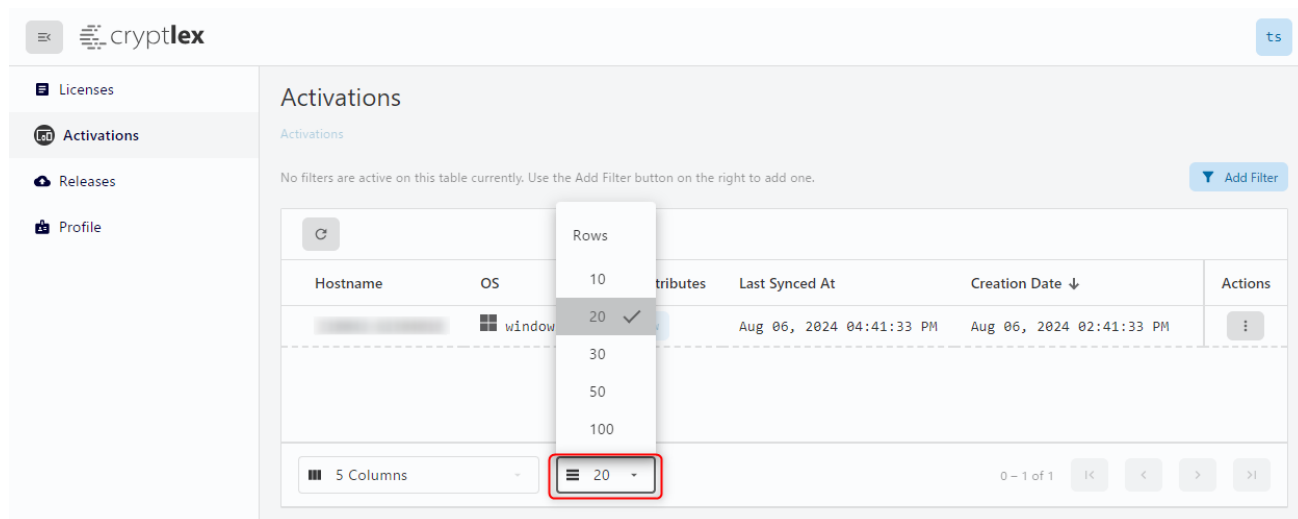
cryptlex

ts

Licenses

Activations

Releases

Profile

Activations

Activations

No filters are active on this table currently. Use the Add Filter button on the right to add one.

Add Filter

| Hostname | OS | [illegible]tributes | Last Synced At | Creation Date ↓ | Actions |
|---|---|---|---|---|---|
| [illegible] | window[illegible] | | Aug 06, 2024 04:41:33 PM | Aug 06, 2024 02:41:33 PM | ⋮ |

Rows

10

20

30

50

100

5 Columns

20

0 – 1 of 1